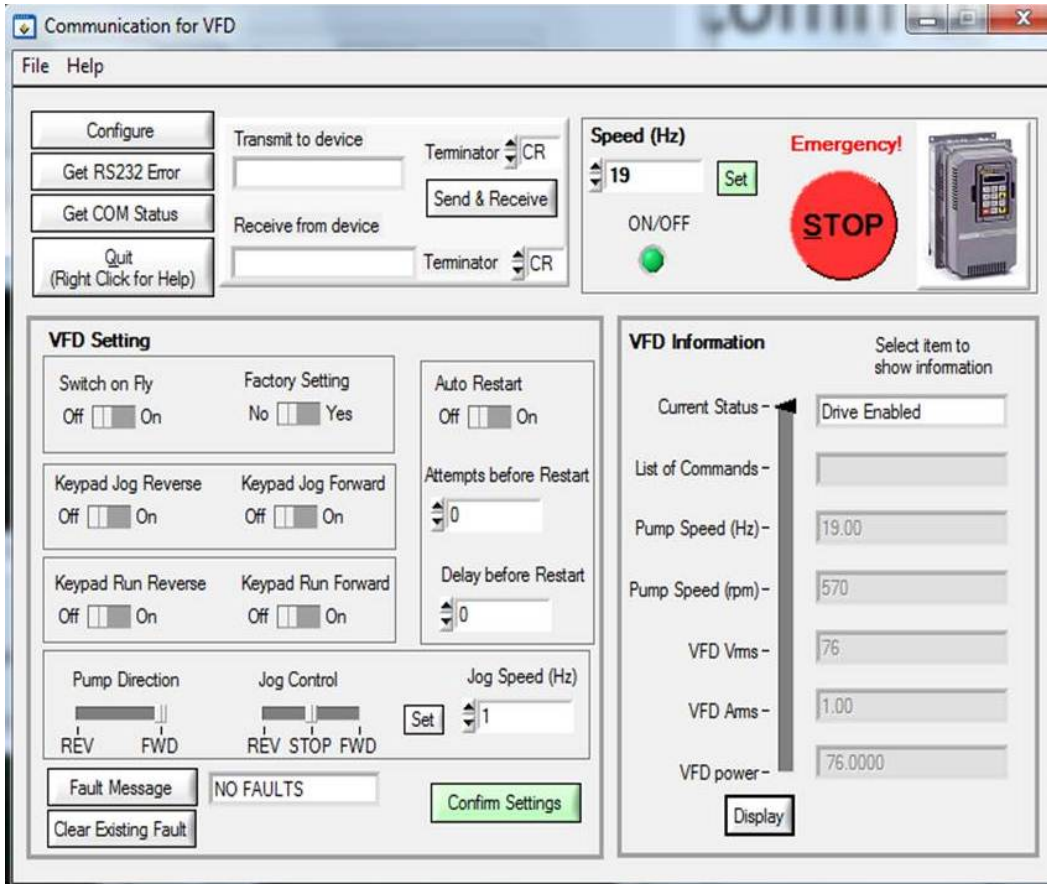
Communication for VFD

File Help

Configure

Get RS232 Error

Get COM Status

Quit
(Right Click for Help)

Transmit to device

Terminator CR

Send & Receive

Receive from device

Terminator CR

Speed (Hz)

19

Set

ON/OFF

Emergency!

STOP

VFD Setting

Switch on Fly
Off On

Factory Setting
No Yes

Auto Restart
Off On

Keypad Jog Reverse
Off On

Keypad Jog Forward
Off On

Attempts before Restart
0

Keypad Run Reverse
Off On

Keypad Run Forward
Off On

Delay before Restart
0

Pump Direction
REV FWD

Jog Control
REV STOP FWD

Set

Jog Speed (Hz)
1

Fault Message

NO FAULTS

Clear Existing Fault

Confirm Settings

VFD Information

Select item to show information

Current Status - Drive Enabled

List of Commands -

Pump Speed (Hz) - 19.00

Pump Speed (rpm) - 570

VFD Vrms - 76

VFD Arms - 1.00

VFD power - 76.0000

Display